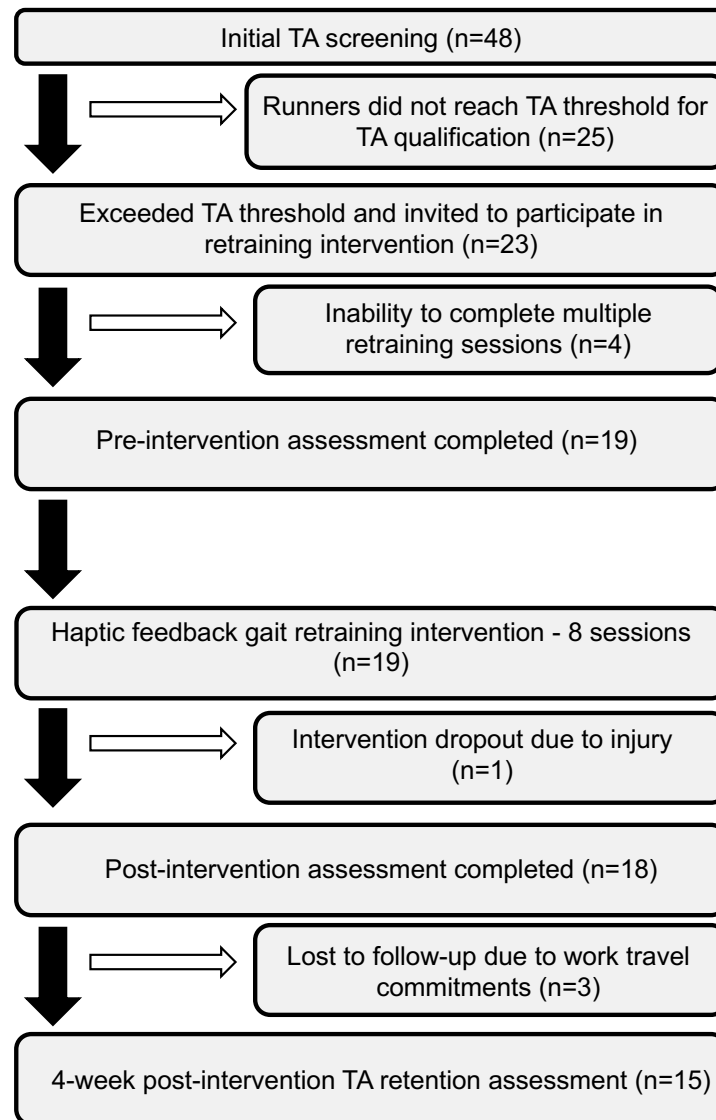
Initial TA screening (n=48)

Runners did not reach TA threshold for TA qualification (n=25)

Exceeded TA threshold and invited to participate in retraining intervention (n=23)

Inability to complete multiple retraining sessions (n=4)

Pre-intervention assessment completed (n=19)

Haptic feedback gait retraining intervention - 8 sessions (n=19)

Intervention dropout due to injury (n=1)

Post-intervention assessment completed (n=18)

Lost to follow-up due to work travel commitments (n=3)

4-week post-intervention TA retention assessment (n=15)